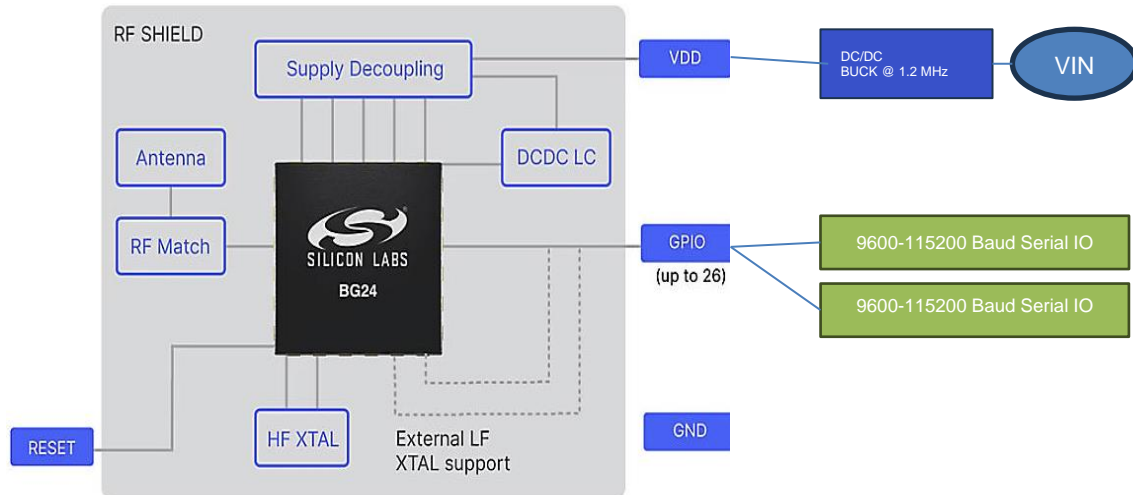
RF SHIELD

Supply Decoupling

VDD

DC/DC
BUCK @ 1.2 MHz

VIN

Antenna

DCDC LC

SILICON LABS
BG24

RF Match

GPIO
(up to 26)

9600-115200 Baud Serial IO

9600-115200 Baud Serial IO

GND

RESET

HF XTAL

External LF
XTAL support